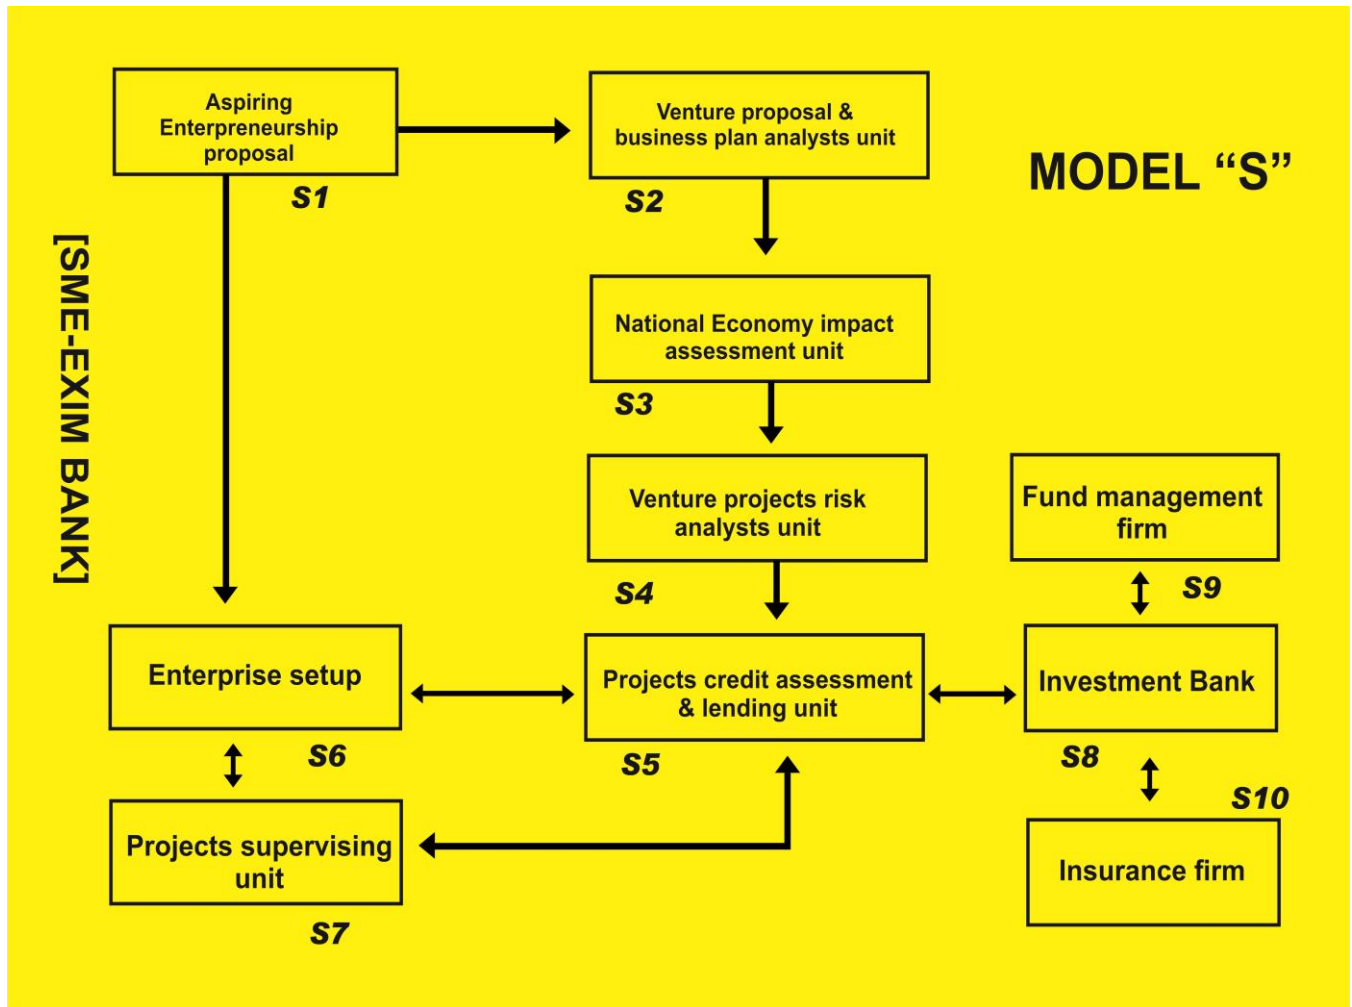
MODEL “S”

[SME-EXIM BANK]

Aspiring Enterpreneurship proposal
S1

Venture proposal & business plan analysts unit
S2

National Economy impact assessment unit
S3

Venture projects risk analysts unit
S4

Fund management firm
S9

Enterprise setup
S6

Projects credit assessment & lending unit
S5

Investment Bank
S8

S10

Projects supervising unit
S7

Insurance firm